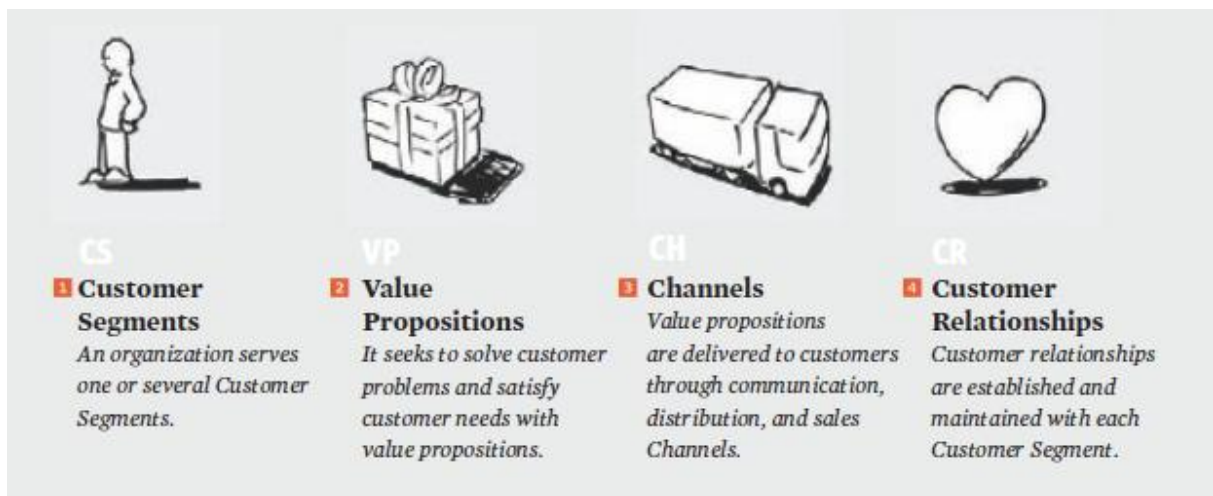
CS
1 Customer Segments
An organization serves one or several Customer Segments.

VP
2 Value Propositions
It seeks to solve customer problems and satisfy customer needs with value propositions.

CH
3 Channels
Value propositions are delivered to customers through communication, distribution, and sales Channels.

CR
4 Customer Relationships
Customer relationships are established and maintained with each Customer Segment.